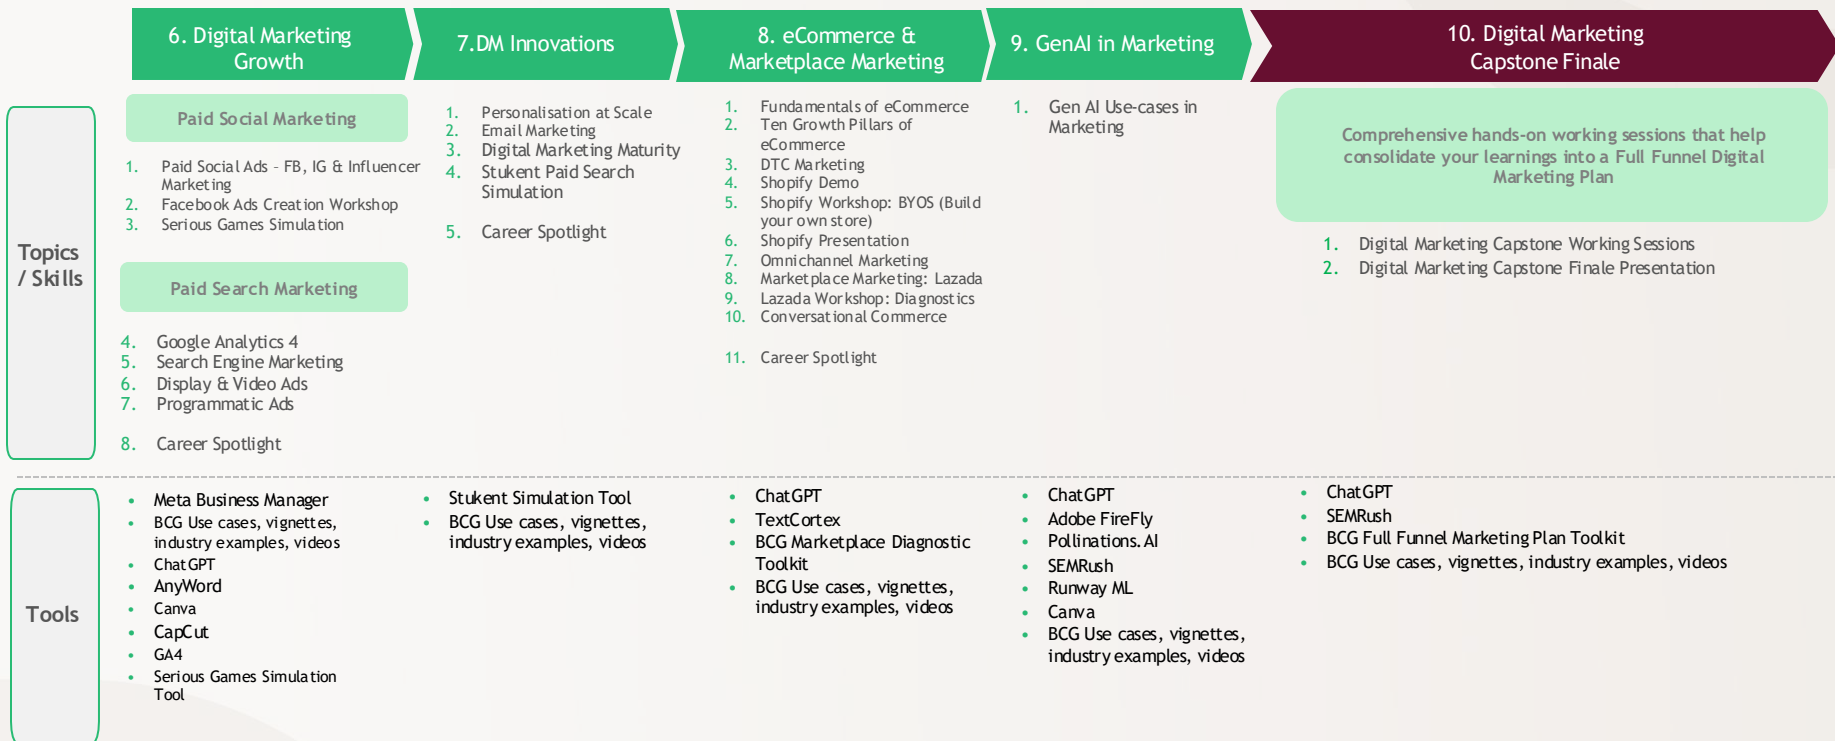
6. Digital Marketing Growth

7.DM Innovations

8. eCommerce & Marketplace Marketing

9. GenAI in Marketing

10. Digital Marketing Capstone Finale

Topics / Skills

Paid Social Marketing

1. Paid Social Ads - FB, IG & Influencer Marketing
2. Facebook Ads Creation Workshop
3. Serious Games Simulation

Paid Search Marketing

4. Google Analytics 4
5. Search Engine Marketing
6. Display & Video Ads
7. Programmatic Ads

8. Career Spotlight

1. Personalisation at Scale
2. Email Marketing
3. Digital Marketing Maturity
4. Stukent Paid Search Simulation

5. Career Spotlight

1. Fundamentals of eCommerce
2. Ten Growth Pillars of eCommerce
3. DTC Marketing
4. Shopify Demo
5. Shopify Workshop: BYOS (Build your own store)
6. Shopify Presentation
7. Omnichannel Marketing
8. Marketplace Marketing: Lazada
9. Lazada Workshop: Diagnostics
10. Conversational Commerce

11. Career Spotlight

1. Gen AI Use-cases in Marketing

Comprehensive hands-on working sessions that help consolidate your learnings into a Full Funnel Digital Marketing Plan

1. Digital Marketing Capstone Working Sessions
2. Digital Marketing Capstone Finale Presentation

Tools

- Meta Business Manager
- BCG Use cases, vignettes, industry examples, videos
- ChatGPT
- AnyWord
- Canva
- CapCut
- GA4
- Serious Games Simulation Tool

- Stukent Simulation Tool
- BCG Use cases, vignettes, industry examples, videos

- ChatGPT
- TextCortex
- BCG Marketplace Diagnostic Toolkit
- BCG Use cases, vignettes, industry examples, videos

- ChatGPT
- Adobe FireFly
- Pollinations.AI
- SEMRush
- Runway ML
- Canva
- BCG Use cases, vignettes, industry examples, videos

- ChatGPT
- SEMRush
- BCG Full Funnel Marketing Plan Toolkit
- BCG Use cases, vignettes, industry examples, videos